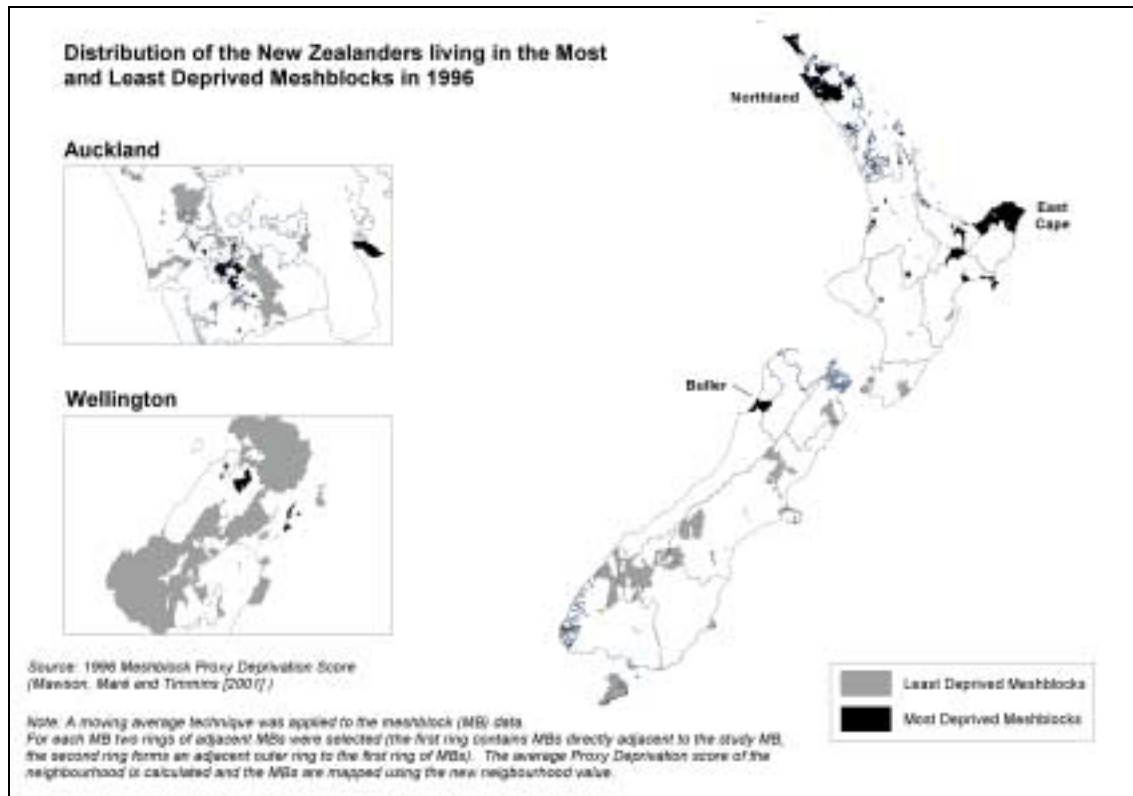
Distribution of the New Zealanders living in the Most and Least Deprived Meshblocks in 1996

Auckland

Wellington

Northland

East Cape

Buller

Source: 1996 Meshblock Proxy Deprivation Score (Mawson, Mark and Timmins [2001].)

Least Deprived Meshblocks

Most Deprived Meshblocks

Note: A moving average technique was applied to the meshblock (MB) data. For each MB two rings of adjacent MBs were selected (the first ring contains MBs directly adjacent to the study MB, the second ring forms an adjacent outer ring to the first ring of MBs). The average Proxy Deprivation score of the neighbourhood is calculated and the MBs are mapped using the new neighbourhood value.